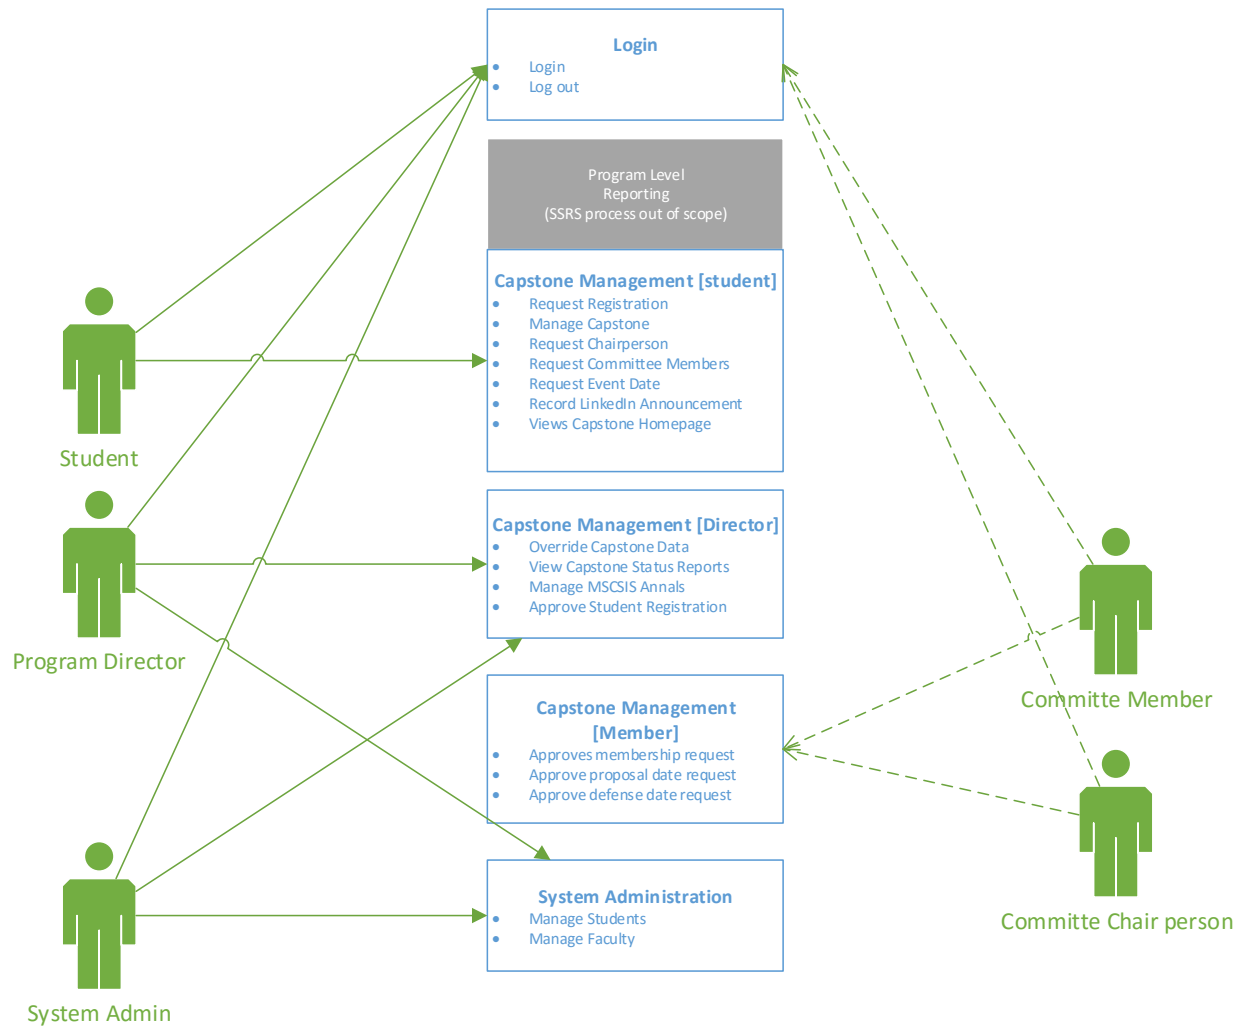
Login
- Login
- Log out

Program Level
Reporting
(SSRS process out of scope)

Capstone Management [student]
- Request Registration
- Manage Capstone
- Request Chairperson
- Request Committee Members
- Request Event Date
- Record LinkedIn Announcement
- Views Capstone Homepage

Capstone Management [Director]
- Override Capstone Data
- View Capstone Status Reports
- Manage MSCSIS Annals
- Approve Student Registration

Capstone Management [Member]
- Approves membership request
- Approve proposal date request
- Approve defense date request

System Administration
- Manage Students
- Manage Faculty

Student

Program Director

System Admin

Committe Member

Committe Chair person